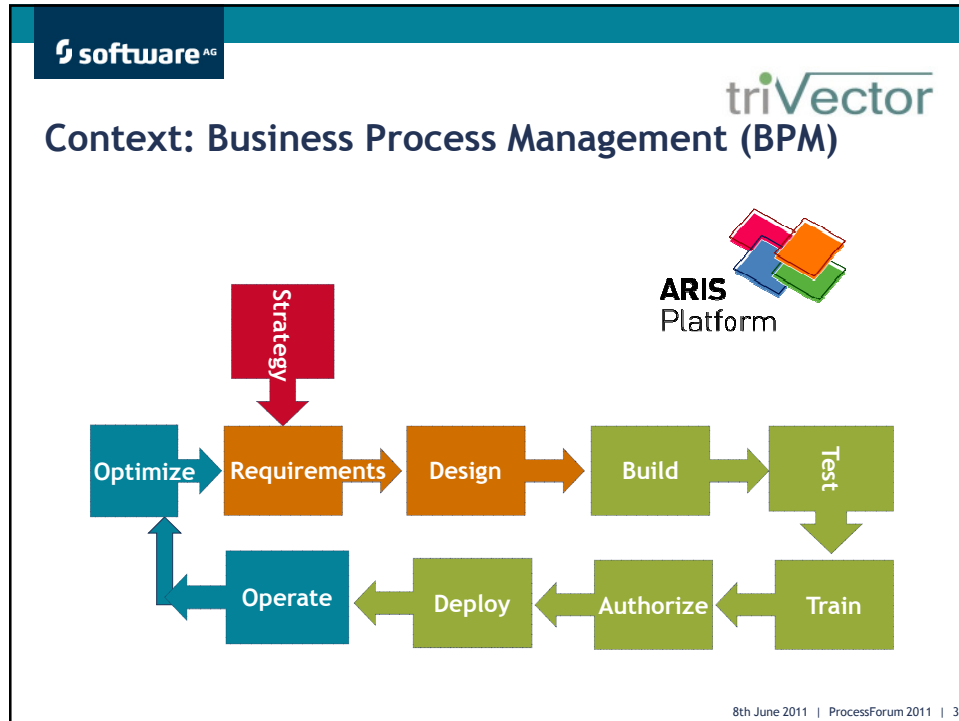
software AG

triVector

Context: Business Process Management (BPM)

ARIS Platform

Strategy

Optimize

Requirements

Design

Build

Test

Operate

Deploy

Authorize

Train

8th June 2011 | ProcessForum 2011 | 3